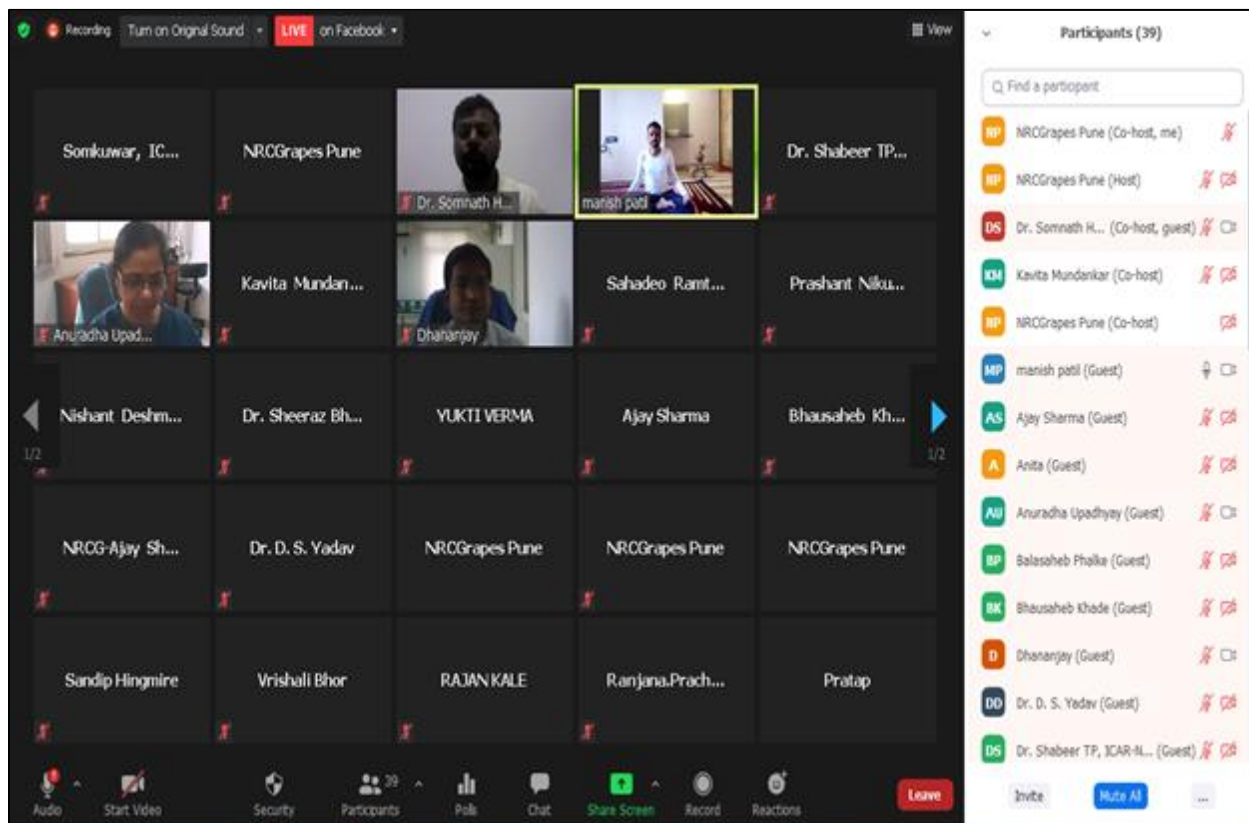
Recording Turn on Original Sound LIVE on Facebook View

Somkuwar, IC...
NRCGrapes Pune
Dr. Somnath H...
manish patil
Dr. Shabeer TP...
Anuradha Upad...
Kavita Mundan...
Dhananjay
Sahadeo Ramt...
Prashant Niku...
Nishant Deshm...
Dr. Sheeraz Bh...
YUKTI VERMA
Ajay Sharma
Bhausaheb Kh...
1/2
1/2
NRCG-Ajay Sh...
Dr. D. S. Yadav
NRCGrapes Pune
NRCGrapes Pune
NRCGrapes Pune
Sandip Hingmire
Vrishali Bhor
RAJAN KALE
Ranjana.Prach...
Pratap

Audio Start Video Security 39 Participants Polls Chat Share Screen Record Reactions Leave

Participants (39)
Find a participant
NP NRCGrapes Pune (Co-host, me)
NP NRCGrapes Pune (Host)
DS Dr. Somnath H... (Co-host, guest)
KM Kavita Mundankar (Co-host)
NP NRCGrapes Pune (Co-host)
MP manish patil (Guest)
AS Ajay Sharma (Guest)
A Anita (Guest)
AU Anuradha Upadhyay (Guest)
BP Balasaheb Phalke (Guest)
BK Bhausaheb Khade (Guest)
D Dhananjay (Guest)
DD Dr. D. S. Yadav (Guest)
DS Dr. Shabeer TP, ICAR-N... (Guest)
Invite Mute All ...